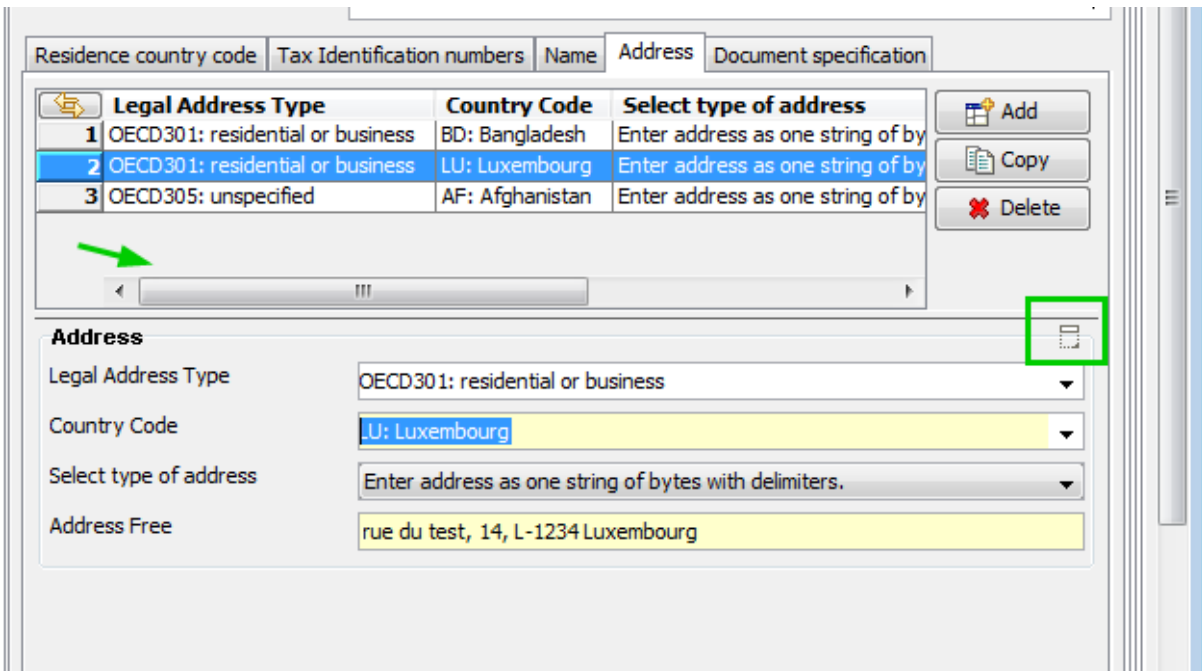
Residence country code | Tax Identification numbers | Name | Address | Document specification

| | Legal Address Type | Country Code | Select type of address |
|---|---|---|---|
| 1 | OECD301: residential or business | BD: Bangladesh | Enter address as one string of by |
| 2 | OECD301: residential or business | LU: Luxembourg | Enter address as one string of by |
| 3 | OECD305: unspecified | AF: Afghanistan | Enter address as one string of by |

Add
Copy
Delete

Address

Legal Address Type
OECD301: residential or business

Country Code
LU: Luxembourg

Select type of address
Enter address as one string of bytes with delimiters.

Address Free
rue du test, 14, L-1234 Luxembourg